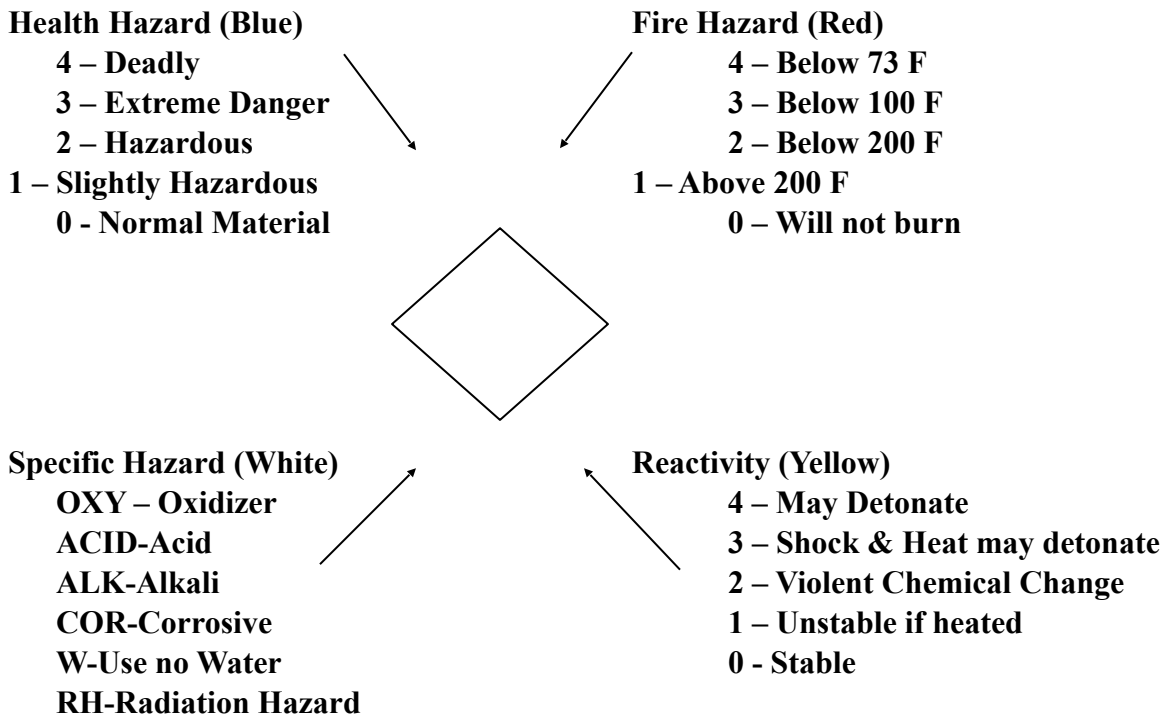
Health Hazard (Blue)
4 – Deadly
3 – Extreme Danger
2 – Hazardous
1 – Slightly Hazardous
0 - Normal Material

Fire Hazard (Red)
4 – Below 73 F
3 – Below 100 F
2 – Below 200 F
1 – Above 200 F
0 – Will not burn

Specific Hazard (White)
OXY – Oxidizer
ACID-Acid
ALK-Alkali
COR-Corrosive
W-Use no Water
RH-Radiation Hazard

Reactivity (Yellow)
4 – May Detonate
3 – Shock & Heat may detonate
2 – Violent Chemical Change
1 – Unstable if heated
0 - Stable